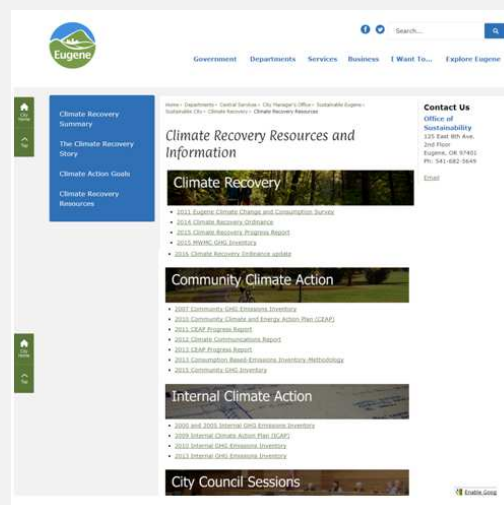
Eugene

Search...

Government Departments Services Business I Want To... Explore Eugene

City Home

Top

Climate Recovery Summary

The Climate Recovery Story

Climate Action Goals

Climate Recovery Resources

Home › Departments › Central Services › City Manager's Office › Sustainable Eugene › Sustainable City › Climate Recovery › Climate Recovery Resources

Climate Recovery Resources and Information

Climate Recovery

- 2011 Eugene Climate Change and Consumption Survey
- 2014 Climate Recovery Ordinance
- 2015 Climate Recovery Progress Report
- 2015 MWMC GHG Inventory
- 2016 Climate Recovery Ordinance update

Community Climate Action

- 2007 Community GHG Emissions Inventory
- 2010 Community Climate and Energy Action Plan (CEAP)
- 2011 CEAP Progress Report
- 2012 Climate Communications Report
- 2013 CEAP Progress Report
- 2013 Consumption Based Emissions Inventory Methodology
- 2015 Community GHG Inventory

Internal Climate Action

- 2000 and 2005 Internal GHG Emissions Inventory
- 2009 Internal Climate Action Plan (ICAP)
- 2010 Internal GHG Emissions Inventory
- 2013 Internal GHG Emissions Inventory

City Council Sessions

Contact Us

Office of Sustainability
125 East 8th Ave.
2nd Floor
Eugene, OR 97401
Ph: 541-682-5649

Email

City Home

Top

Enable Goog